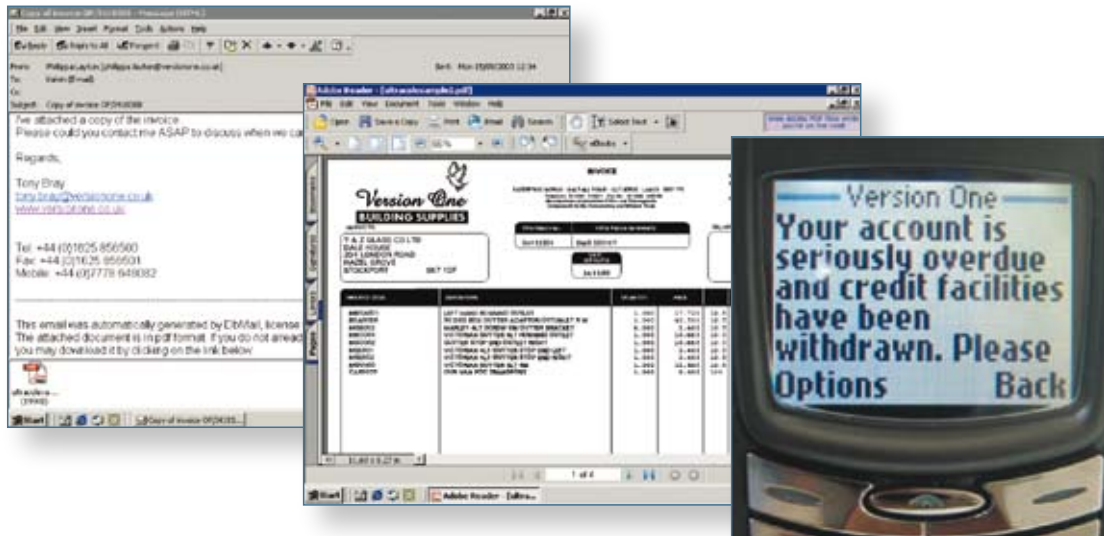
Copy of invoice OF/243/088 - Message (HTML)

File Edit View Insert Format Tools Actions Help

Reply Reply to All Forward

From: Philippa Layton [philippa.layton@versionone.co.uk]
To: Varen (E-mail)
Cc:
Subject: Copy of invoice OF243088

Sent: Mon 05/09/2005 12:34

I've attached a copy of the invoice.
Please could you contact me ASAP to discuss when we ca

Regards,

Tony Bray
tony.bray@versionone.co.uk
www.versionone.co.uk

Tel: +44 (0)1625 856580
Fax: +44 (0)1625 856501
Mobile: +44 (0)7778 648082

This email was automatically generated by EbMail, license
The attached document is in pdf format. If you do not alread
you may download it by clicking on the link below

Start | Copy of invoice OF243...

Adobe Reader - [ultravalesample1.pdf]

File Edit View Document Tools Window Help

Open Save a Copy Print Email Search Select Text

56%

Version One
BUILDING SUPPLIES

INVOICE

T & Z GLASS CO LTD
DALE HOUSE
201 LONDON ROAD
HAZEL GROVE
STOCKPORT SK7 1QP

1 of 4

Start | Adobe Reader - [ultra...

Version One
Your account is seriously overdue and credit facilities have been withdrawn. Please
Options Back